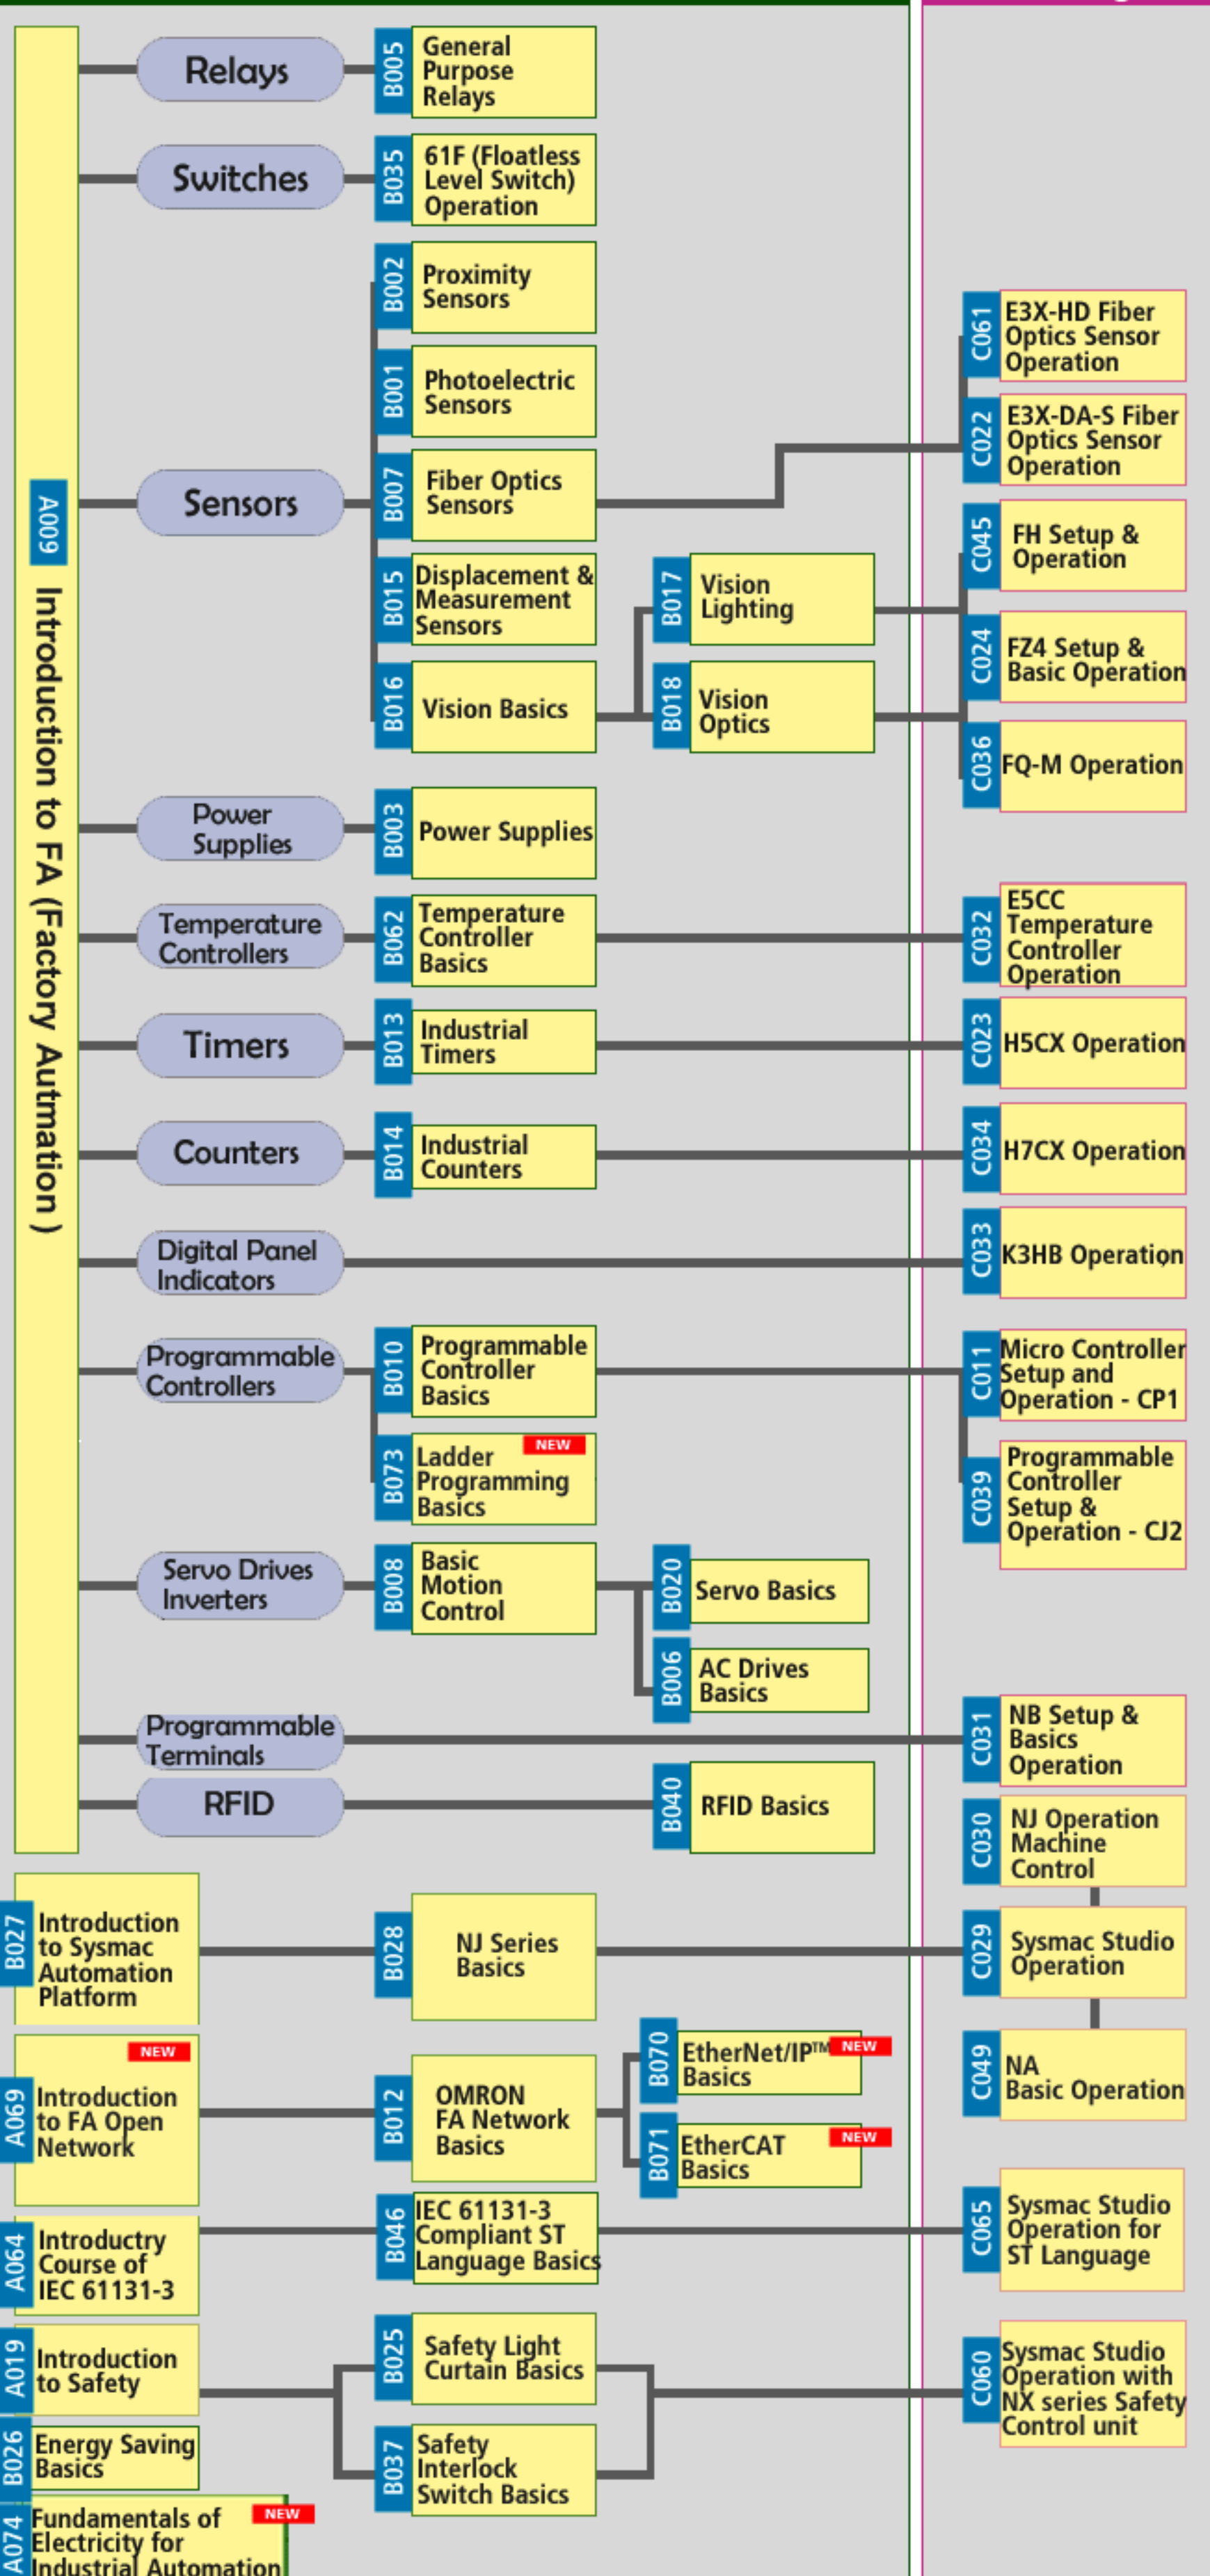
A009 Introduction to FA (Factory Autmation )

Relays
B005 General Purpose Relays

Switches
B035 61F (Floatless Level Switch) Operation

Sensors
B002 Proximity Sensors
B001 Photoelectric Sensors
B007 Fiber Optics Sensors
B015 Displacement & Measurement Sensors
B016 Vision Basics
B017 Vision Lighting
B018 Vision Optics
C061 E3X-HD Fiber Optics Sensor Operation
C022 E3X-DA-S Fiber Optics Sensor Operation
C045 FH Setup & Operation
C024 FZ4 Setup & Basic Operation
C036 FQ-M Operation

Power Supplies
B003 Power Supplies

Temperature Controllers
B062 Temperature Controller Basics
C032 E5CC Temperature Controller Operation

Timers
B013 Industrial Timers
C023 H5CX Operation

Counters
B014 Industrial Counters
C034 H7CX Operation

Digital Panel Indicators
C033 K3HB Operation

Programmable Controllers
B010 Programmable Controller Basics
B073 Ladder Programming Basics NEW
C011 Micro Controller Setup and Operation - CP1
C039 Programmable Controller Setup & Operation - CJ2

Servo Drives Inverters
B008 Basic Motion Control
B020 Servo Basics
B006 AC Drives Basics

Programmable Terminals
C031 NB Setup & Basics Operation

RFID
B040 RFID Basics

C030 NJ Operation Machine Control

B027 Introduction to Sysmac Automation Platform
B028 NJ Series Basics
C029 Sysmac Studio Operation

A069 Introduction to FA Open Network NEW
B012 OMRON FA Network Basics
B070 EtherNet/IP™ Basics NEW
B071 EtherCAT Basics NEW
C049 NA Basic Operation

A064 Introductry Course of IEC 61131-3
B046 IEC 61131-3 Compliant ST Language Basics
C065 Sysmac Studio Operation for ST Language

A019 Introduction to Safety
B025 Safety Light Curtain Basics
B037 Safety Interlock Switch Basics
C060 Sysmac Studio Operation with NX series Safety Control unit

B026 Energy Saving Basics

A074 Fundamentals of Electricity for Industrial Automation NEW